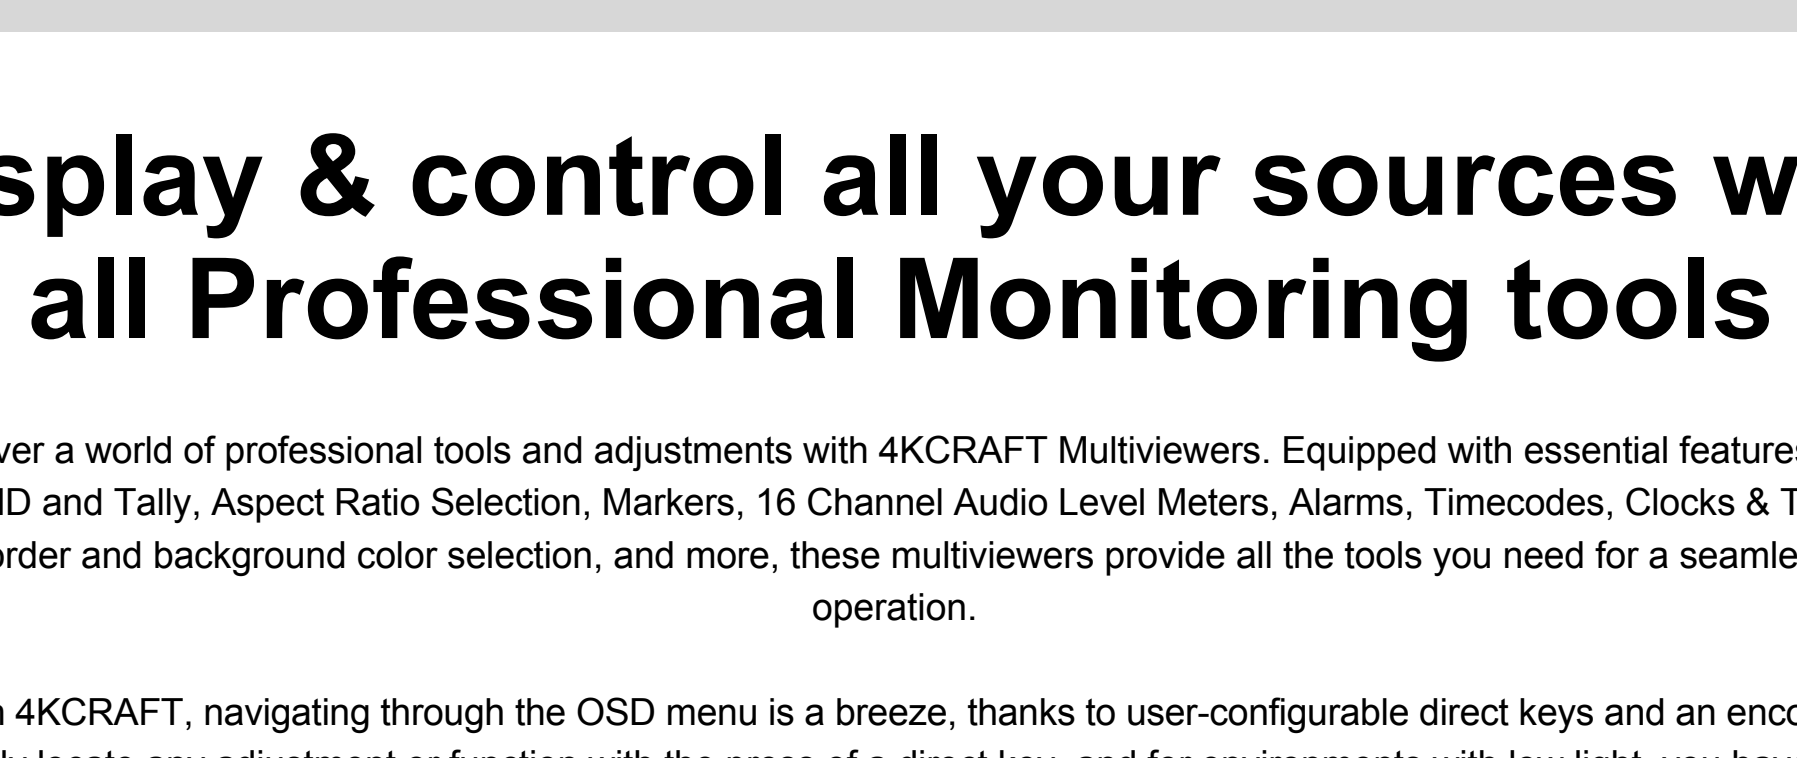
splay & control all your sources w all Professional Monitoring tools

ver a world of professional tools and adjustments with 4KCRAFT Multiviewers. Equipped with essential features ID and Tally, Aspect Ratio Selection, Markers, 16 Channel Audio Level Meters, Alarms, Timecodes, Clocks & T order and background color selection, and more, these multiviewers provide all the tools you need for a seamle operation.

n 4KCRAFT, navigating through the OSD menu is a breeze, thanks to user-configurable direct keys and an enco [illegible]